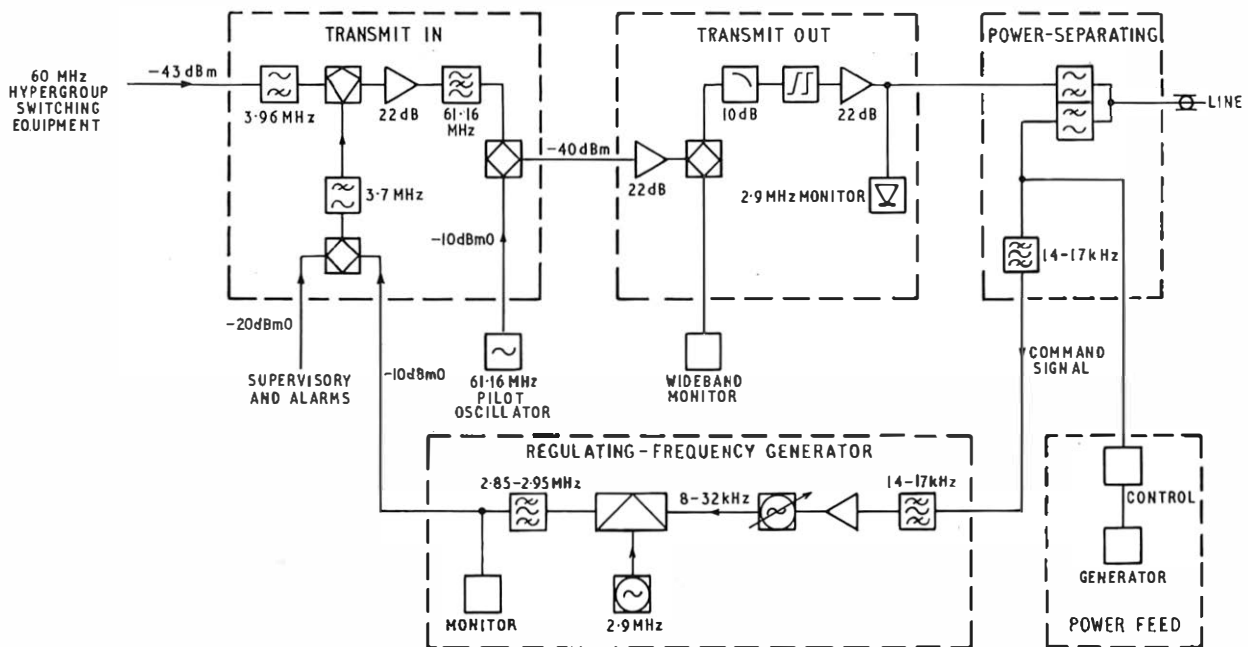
TRANSMIT IN

TRANSMIT OUT

POWER-SEPARATING

60 MHz HYPERGROUP SWITCHING EQUIPMENT

−43 dBm

3·96 MHz

22 dB

61·16 MHz

10 dB

22 dB

LINE

−40 dBm

22 dB

3·7 MHz

2·9 MHz MONITOR

−10 dBm0

14−17 kHz

−20 dBm0

SUPERVISORY AND ALARMS

−10 dBm0

61·16 MHz PILOT OSCILLATOR

WIDEBAND MONITOR

COMMAND SIGNAL

REGULATING-FREQUENCY GENERATOR

2·85−2·95 MHz

8−32 kHz

14−17 kHz

CONTROL

GENERATOR

MONITOR

2·9 MHz

POWER FEED